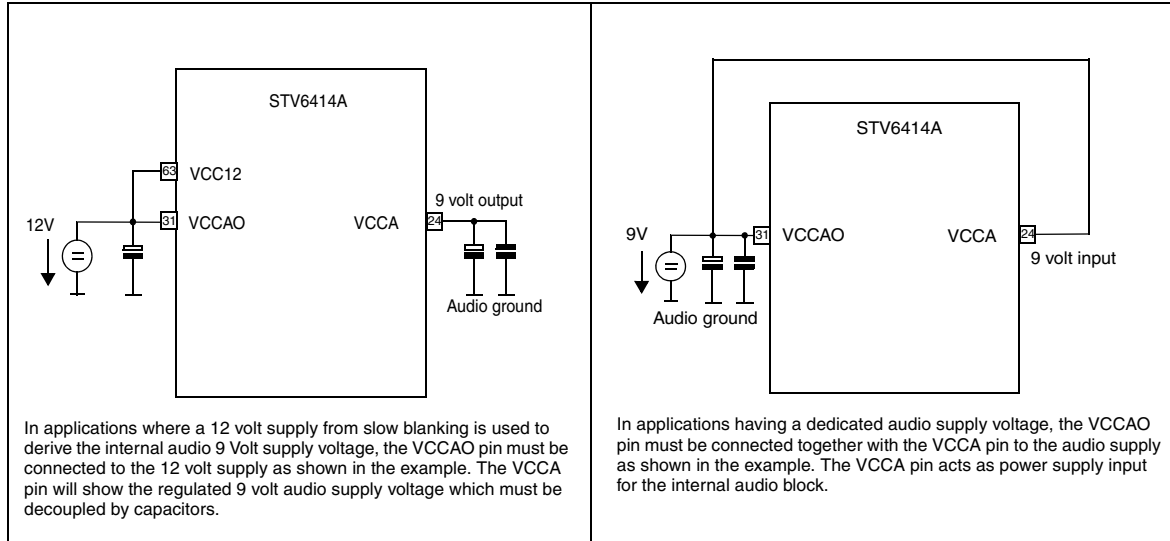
STV6414A

63 VCC12

12V

31 VCCAO

VCCA 24

9 volt output

Audio ground

In applications where a 12 volt supply from slow blanking is used to derive the internal audio 9 Volt supply voltage, the VCCAO pin must be connected to the 12 volt supply as shown in the example. The VCCA pin will show the regulated 9 volt audio supply voltage which must be decoupled by capacitors.

STV6414A

9V

31 VCCAO

VCCA 24

9 volt input

Audio ground

In applications having a dedicated audio supply voltage, the VCCAO pin must be connected together with the VCCA pin to the audio supply as shown in the example. The VCCA pin acts as power supply input for the internal audio block.